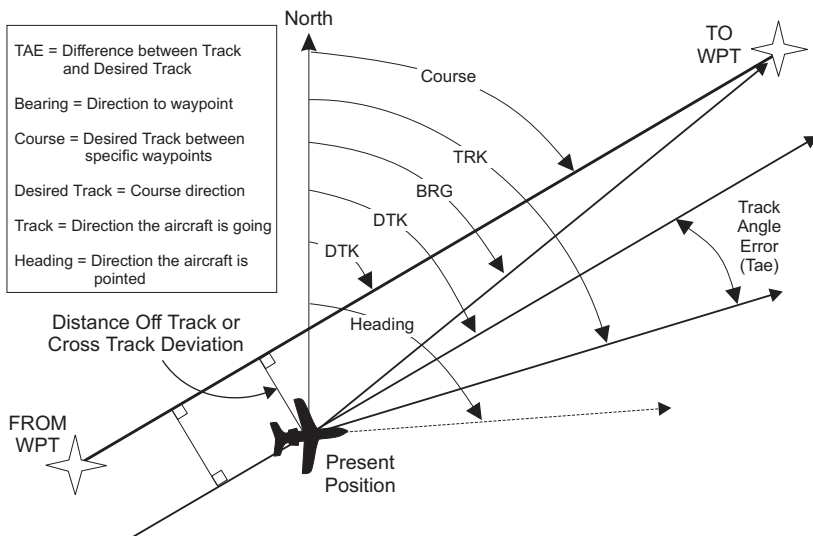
TAE = Difference between Track and Desired Track

Bearing = Direction to waypoint

Course = Desired Track between specific waypoints

Desired Track = Course direction

Track = Direction the aircraft is going

Heading = Direction the aircraft is pointed

North

Course

TO WPT

TRK

BRG

DTK

DTK

Track Angle Error (Tae)

Heading

Distance Off Track or Cross Track Deviation

FROM WPT

Present Position